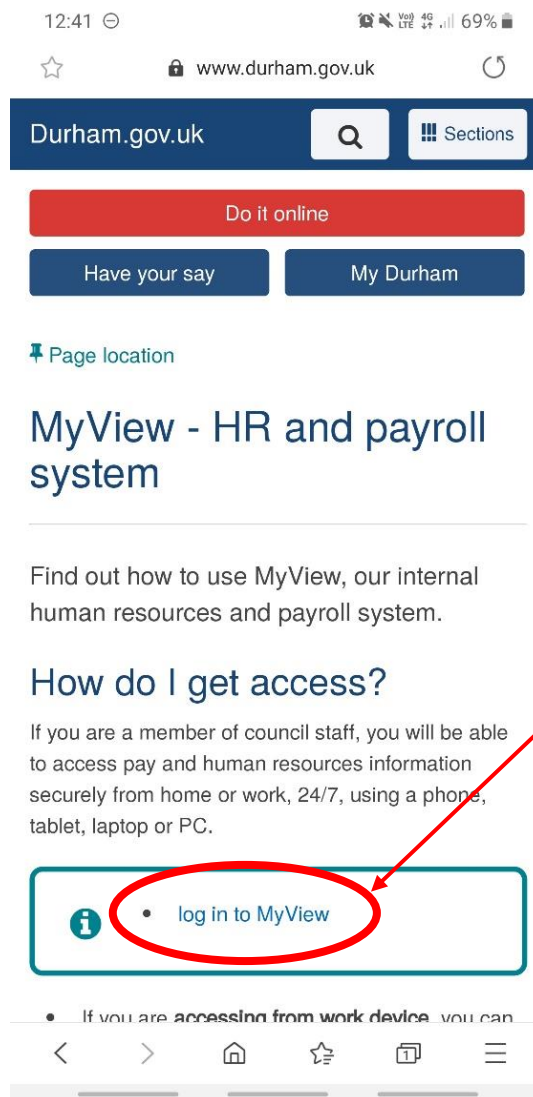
12:41 ⊖ Vo) LTE 4G 69%

www.durham.gov.uk

Durham.gov.uk

Sections

Do it online

Have your say

My Durham

Page location

MyView - HR and payroll system

Find out how to use MyView, our internal human resources and payroll system.

How do I get access?

If you are a member of council staff, you will be able to access pay and human resources information securely from home or work, 24/7, using a phone, tablet, laptop or PC.

• log in to MyView

• If you are **accessing from work device**, you can

1